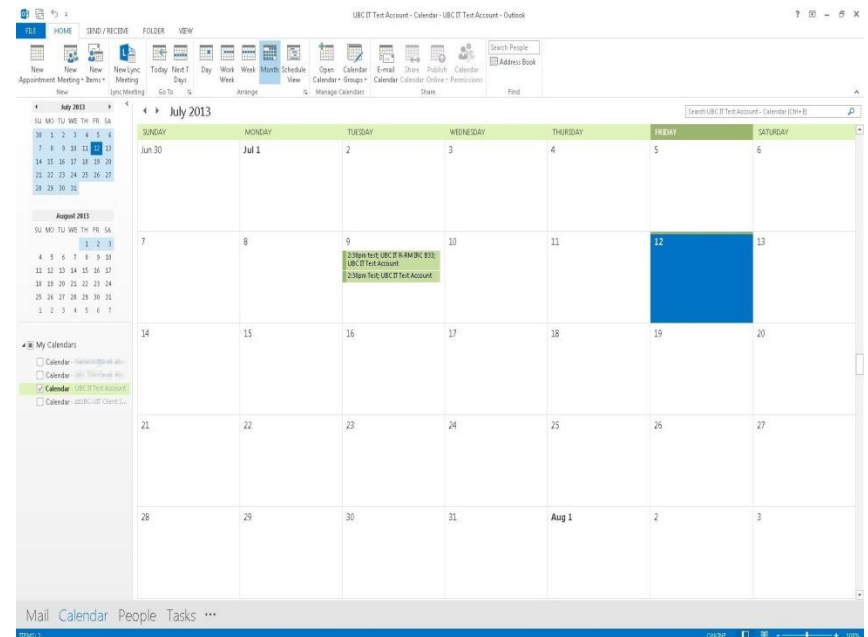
UBC IT Test Account - Calendar - UBC IT Test Account - Outlook

FILE HOME SEND / RECEIVE FOLDER VIEW

New Appointment New Meeting New Items New Lync Meeting Today Next 7 Days Day Work Week Week Month Schedule View Open Calendar Calendar Groups E-mail Calendar Share Calendar Publish Online Calendar Permissions Search People Address Book

New Lync Meeting Go To Arrange Manage Calendars Share Find

July 2013
SU MO TU WE TH FR SA
30 1 2 3 4 5 6
7 8 9 10 11 12 13
14 15 16 17 18 19 20
21 22 23 24 25 26 27
28 29 30 31

August 2013
SU MO TU WE TH FR SA
1 2 3
4 5 6 7 8 9 10
11 12 13 14 15 16 17
18 19 20 21 22 23 24
25 26 27 28 29 30 31
1 2 3 4 5 6 7

My Calendars
Calendar - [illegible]
Calendar - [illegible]
Calendar - UBC IT Test Account
Calendar - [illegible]

July 2013

Search UBC IT Test Account - Calendar (Ctrl+E)

| SUNDAY | MONDAY | TUESDAY | WEDNESDAY | THURSDAY | FRIDAY | SATURDAY |
|---|---|---|---|---|---|---|
| Jun 30 | Jul 1 | 2 | 3 | 4 | 5 | 6 |
| 7 | 8 | 9 2:30pm test; UBC IT R-RM (RC B33); UBC IT Test Account 2:30pm Test; UBC IT Test Account | 10 | 11 | 12 | 13 |
| 14 | 15 | 16 | 17 | 18 | 19 | 20 |
| 21 | 22 | 23 | 24 | 25 | 26 | 27 |
| 28 | 29 | 30 | 31 | Aug 1 | 2 | 3 |

Mail Calendar People Tasks ···

ITEMS: 2 ONLINE 100%